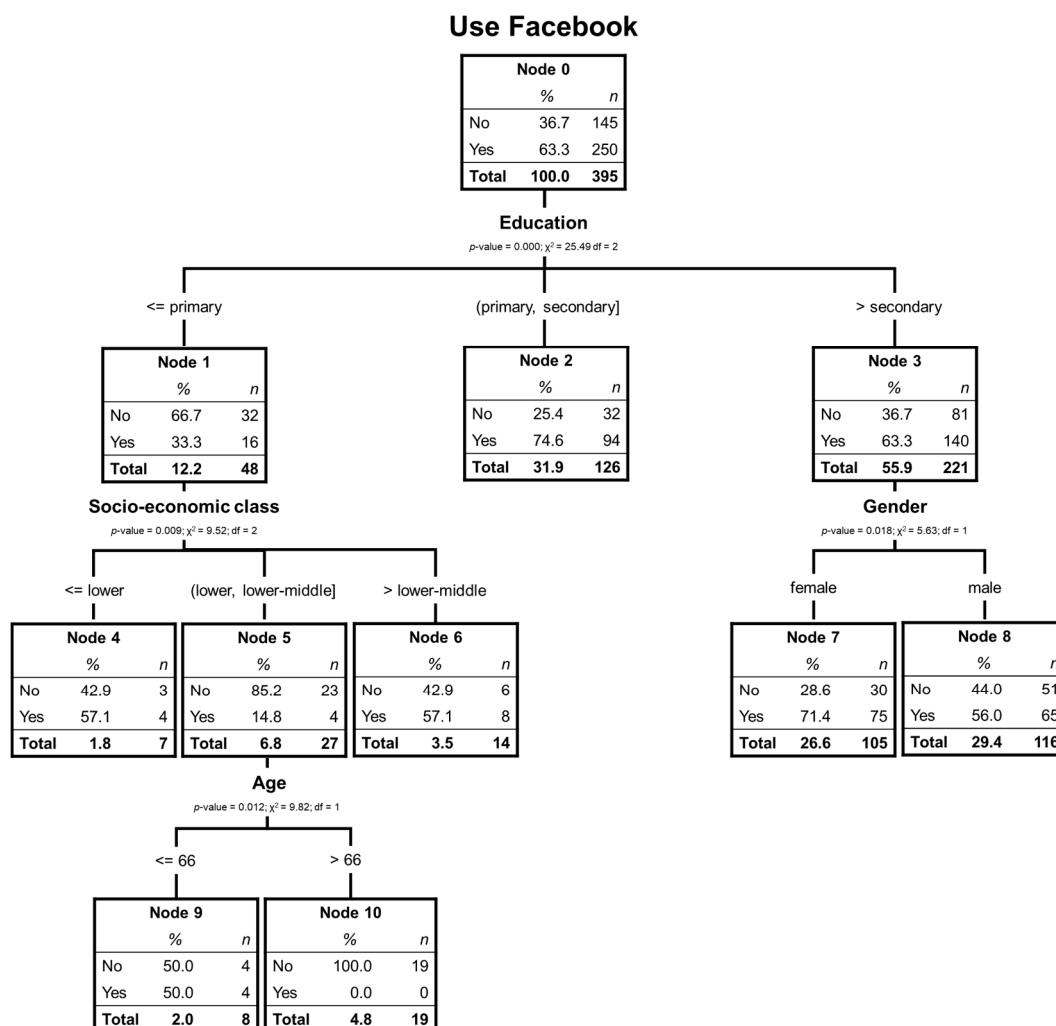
Use Facebook

| Node 0 | | |
|---|---|---|
| | % | n |
| No | 36.7 | 145 |
| Yes | 63.3 | 250 |
| Total | 100.0 | 395 |

Education
p-value = 0.000; $\chi^2$ = 25.49 df = 2

<= primary

| Node 1 | | |
|---|---|---|
| | % | n |
| No | 66.7 | 32 |
| Yes | 33.3 | 16 |
| Total | 12.2 | 48 |

Socio-economic class
p-value = 0.009; $\chi^2$ = 9.52; df = 2

<= lower

| Node 4 | | |
|---|---|---|
| | % | n |
| No | 42.9 | 3 |
| Yes | 57.1 | 4 |
| Total | 1.8 | 7 |

(lower, lower-middle]

| Node 5 | | |
|---|---|---|
| | % | n |
| No | 85.2 | 23 |
| Yes | 14.8 | 4 |
| Total | 6.8 | 27 |

Age
p-value = 0.012; $\chi^2$ = 9.82; df = 1

<= 66

| Node 9 | | |
|---|---|---|
| | % | n |
| No | 50.0 | 4 |
| Yes | 50.0 | 4 |
| Total | 2.0 | 8 |

> 66

| Node 10 | | |
|---|---|---|
| | % | n |
| No | 100.0 | 19 |
| Yes | 0.0 | 0 |
| Total | 4.8 | 19 |

> lower-middle

| Node 6 | | |
|---|---|---|
| | % | n |
| No | 42.9 | 6 |
| Yes | 57.1 | 8 |
| Total | 3.5 | 14 |

(primary, secondary]

| Node 2 | | |
|---|---|---|
| | % | n |
| No | 25.4 | 32 |
| Yes | 74.6 | 94 |
| Total | 31.9 | 126 |

> secondary

| Node 3 | | |
|---|---|---|
| | % | n |
| No | 36.7 | 81 |
| Yes | 63.3 | 140 |
| Total | 55.9 | 221 |

Gender
p-value = 0.018; $\chi^2$ = 5.63; df = 1

female

| Node 7 | | |
|---|---|---|
| | % | n |
| No | 28.6 | 30 |
| Yes | 71.4 | 75 |
| Total | 26.6 | 105 |

male

| Node 8 | | |
|---|---|---|
| | % | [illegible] |
| No | 44.0 | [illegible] |
| Yes | 56.0 | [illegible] |
| Total | 29.4 | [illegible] |